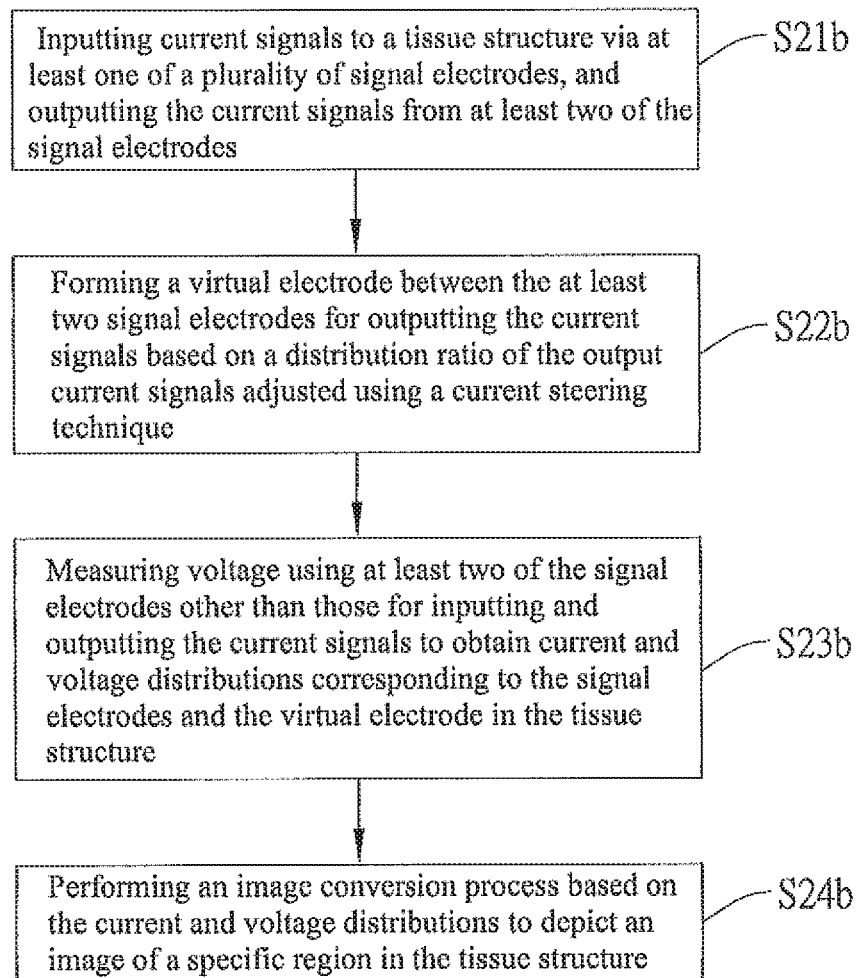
Inputting current signals to a tissue structure via at least one of a plurality of signal electrodes, and outputting the current signals from at least two of the signal electrodes

S21b

Forming a virtual electrode between the at least two signal electrodes for outputting the current signals based on a distribution ratio of the output current signals adjusted using a current steering technique

S22b

Measuring voltage using at least two of the signal electrodes other than those for inputting and outputting the current signals to obtain current and voltage distributions corresponding to the signal electrodes and the virtual electrode in the tissue structure

S23b

Performing an image conversion process based on the current and voltage distributions to depict an image of a specific region in the tissue structure

S24b